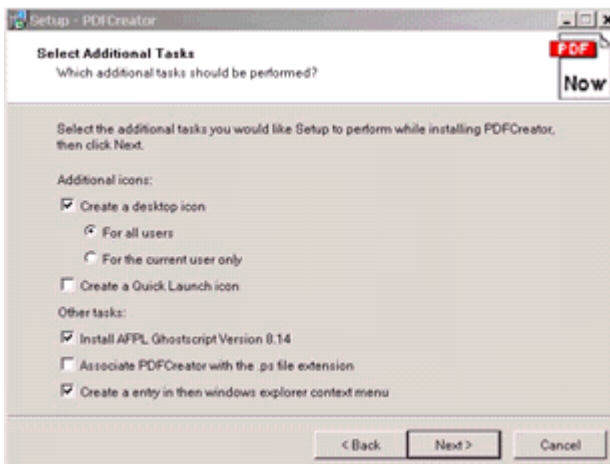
Setup - PDFCreator

Select Additional Tasks
Which additional tasks should be performed?

PDF
Now

Select the additional tasks you would like Setup to perform while installing PDFCreator, then click Next.

Additional icons:

Create a desktop icon

For all users

For the current user only

Create a Quick Launch icon

Other tasks:

Install AFPL Ghostscript Version 8.14

Associate PDFCreator with the .ps file extension

Create a entry in then windows explorer context menu

< Back
Next >
Cancel